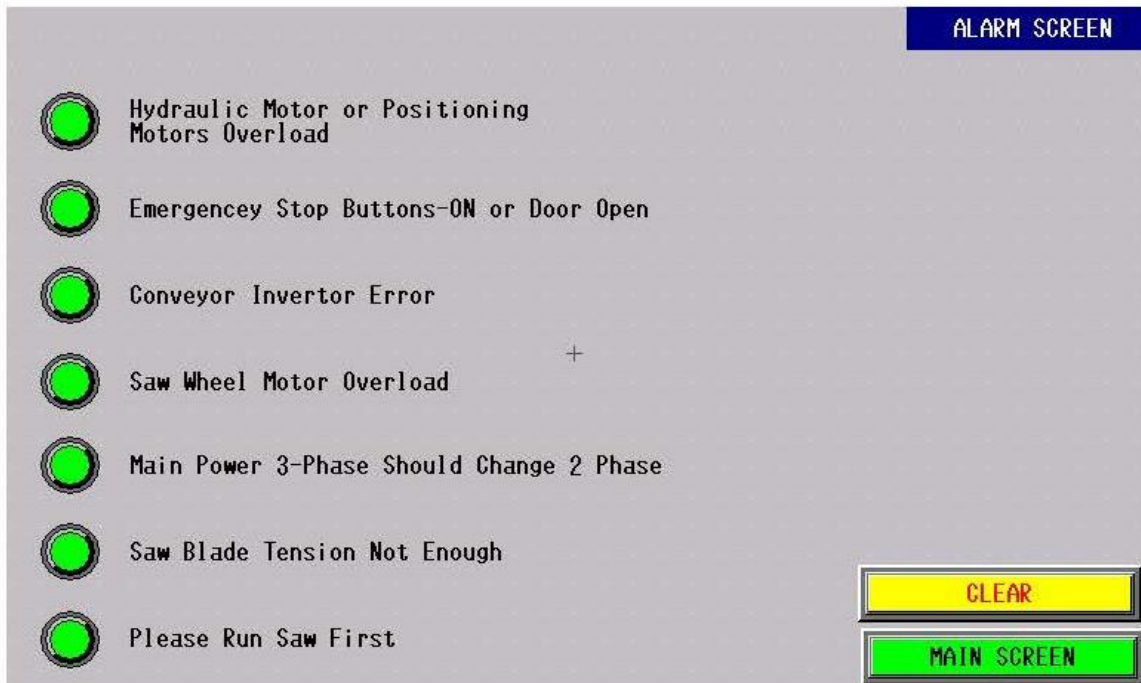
ALARM SCREEN

Hydraulic Motor or Positioning Motors Overload

Emergencey Stop Buttons-ON or Door Open

Conveyor Invertor Error

Saw Wheel Motor Overload

Main Power 3-Phase Should Change 2 Phase

Saw Blade Tension Not Enough

Please Run Saw First

CLEAR

MAIN SCREEN